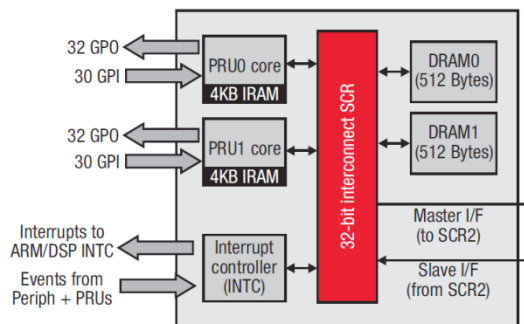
32 GPO

30 GPI

PRU0 core

4KB IRAM

32 GPO

30 GPI

PRU1 core

4KB IRAM

Interrupts to ARM/DSP INTC

Events from Periph + PRUs

Interrupt controller (INTC)

32-bit interconnect SCR

DRAM0 (512 Bytes)

DRAM1 (512 Bytes)

Master I/F (to SCR2)

Slave I/F (from SCR2)